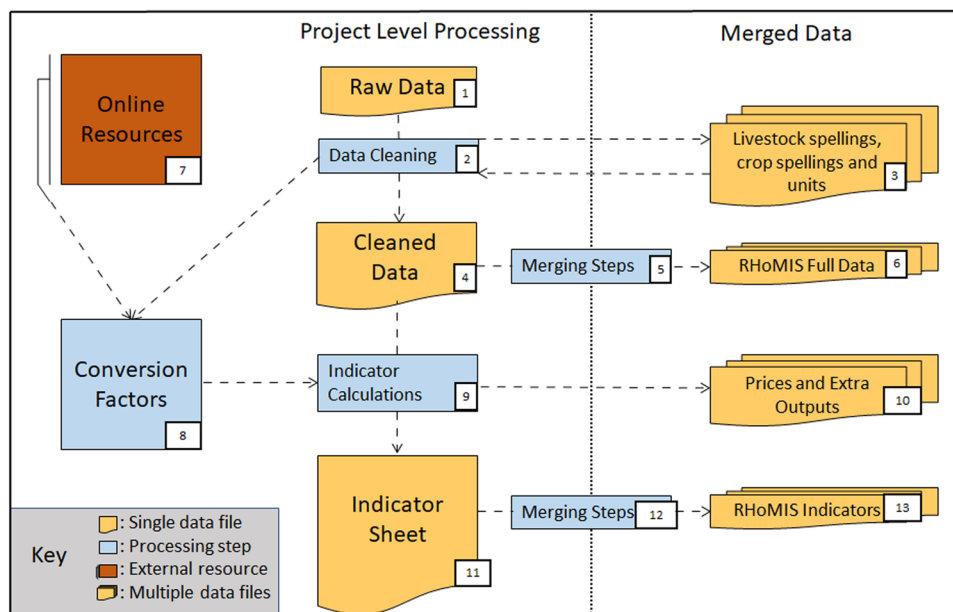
Project Level Processing

Merged Data

Online Resources 7

Raw Data 1

Data Cleaning 2

Livestock spellings, crop spellings and units 3

Cleaned Data 4

Merging Steps 5

RHoMIS Full Data 6

Conversion Factors 8

Indicator Calculations 9

Prices and Extra Outputs 10

Indicator Sheet 11

Merging Steps 12

RHoMIS Indicators 13

Key
: Single data file
: Processing step
: External resource
: Multiple data files